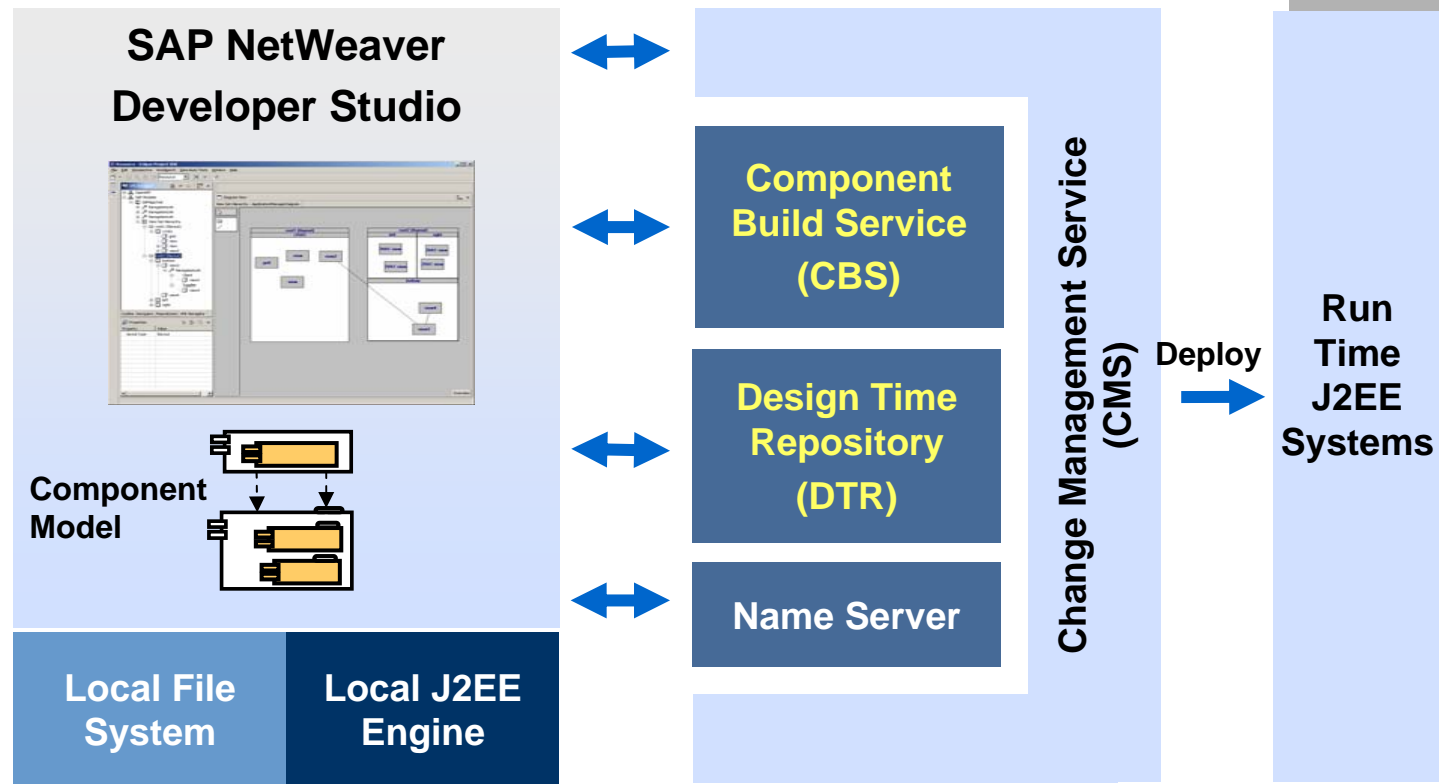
SAP NetWeaver Developer Studio

Component Model

Local File System

Local J2EE Engine

Component Build Service (CBS)

Design Time Repository (DTR)

Name Server

Change Management Service (CMS)

Deploy

Run Time J2EE Systems